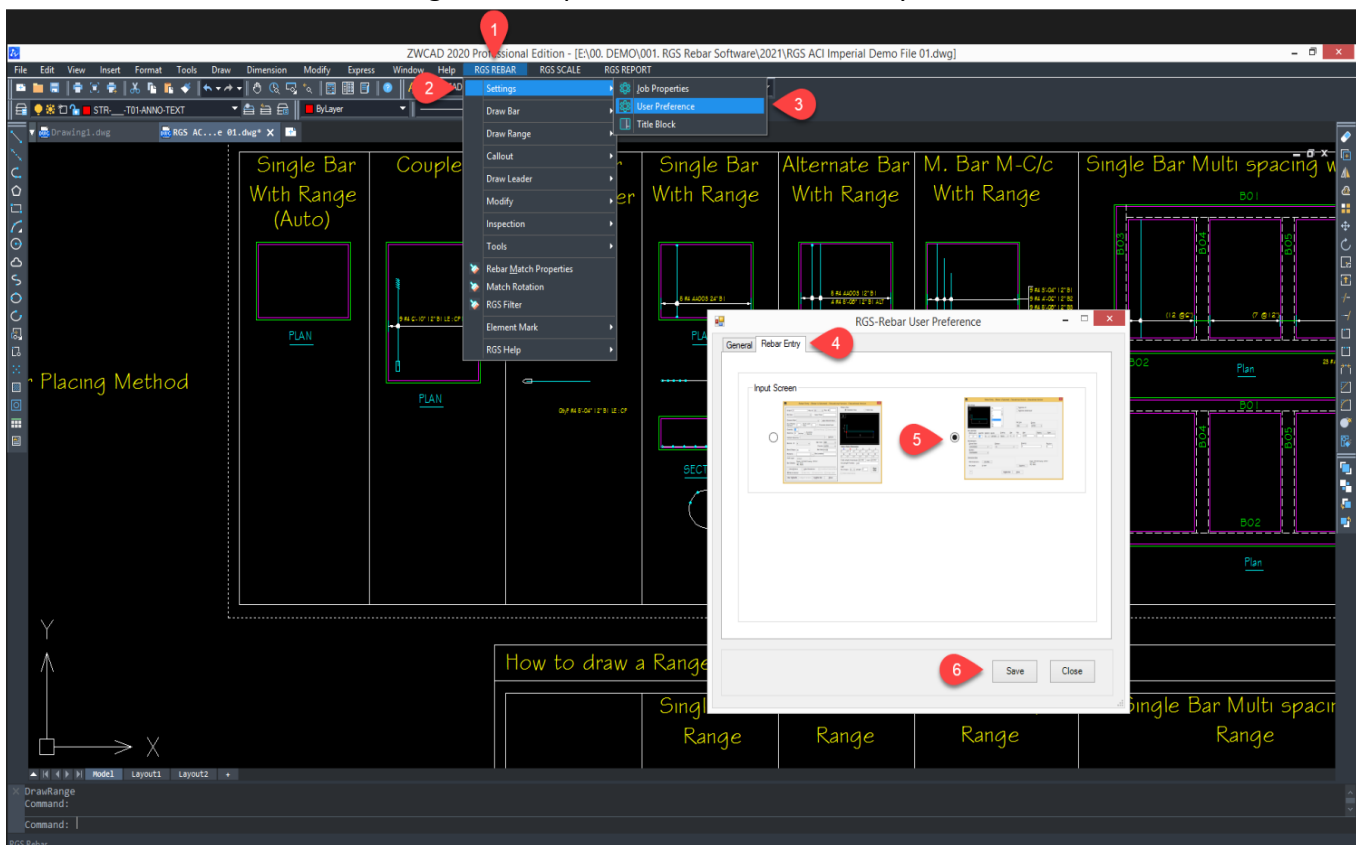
ZWCAD 2020 Professional Edition - [E:\00. DEMO\001. RGS Rebar Software\2021\RGS ACI Imperial Demo File 01.dwg]

File Edit View Insert Format Tools Draw Dimension Modify Express Window Help RGS REBAR RGS SCALE RGS REPORT

1

2

Settings
Draw Bar
Draw Range
Callout
Draw Leader
Modify
Inspection
Tools
Rebar Match Properties
Match Rotation
RGS Filter
Element Mark
RGS Help

Job Properties
User Preference
Title Block

3

STR-__-T01-ANNO-TEXT
ByLayer

Drawing1.dwg
RGS AC...e 01.dwg*

Single Bar With Range (Auto)

Couple

Single Bar With Range

Alternate Bar With Range

M. Bar M-C/c With Range

Single Bar Multi spacing w

PLAN

PLAN

r Placing Method

B01
B03
B04
B05
B02
B01
B04
B05
B02

Plan
Plan

SECT

RGS-Rebar User Preference

General
Rebar Entry

4

Input Screen

5

6

Save
Close

How to draw a Range

Single Range
Range
Range
Single Bar Multi spacin Range

Y
X

Model Layout1 Layout2 +

DrawRange
Command:
Command:

RGS Rebar